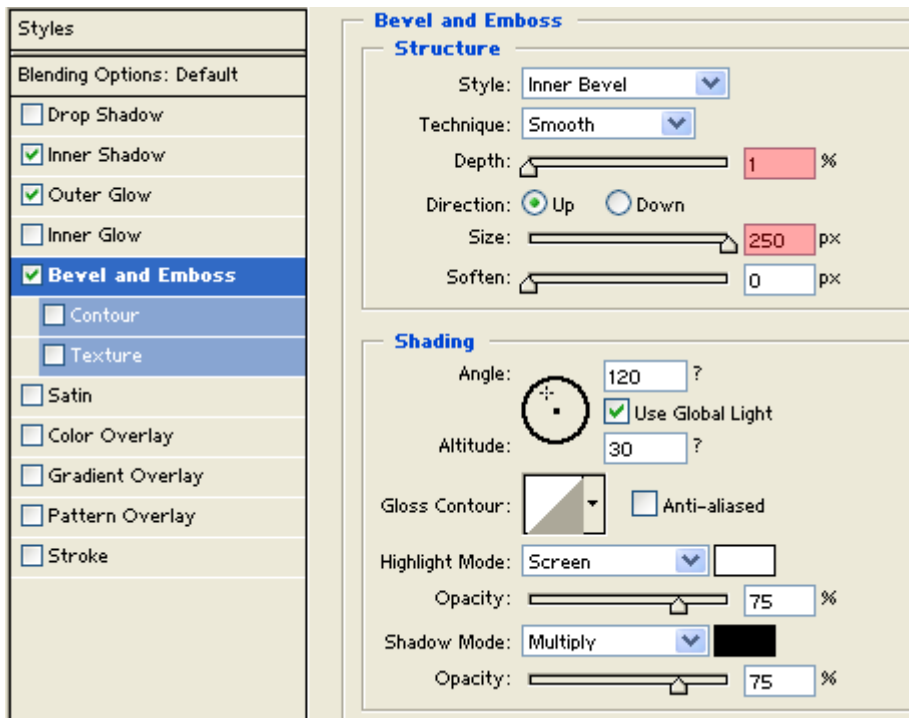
Styles

Blending Options: Default

Drop Shadow

Inner Shadow

Outer Glow

Inner Glow

Bevel and Emboss

Contour

Texture

Satin

Color Overlay

Gradient Overlay

Pattern Overlay

Stroke

Bevel and Emboss

Structure

Style: Inner Bevel

Technique: Smooth

Depth: 1 %

Direction: Up Down

Size: 250 px

Soften: 0 px

Shading

Angle: 120 ?

Use Global Light

Altitude: 30 ?

Gloss Contour: Anti-aliased

Highlight Mode: Screen

Opacity: 75 %

Shadow Mode: Multiply

Opacity: 75 %